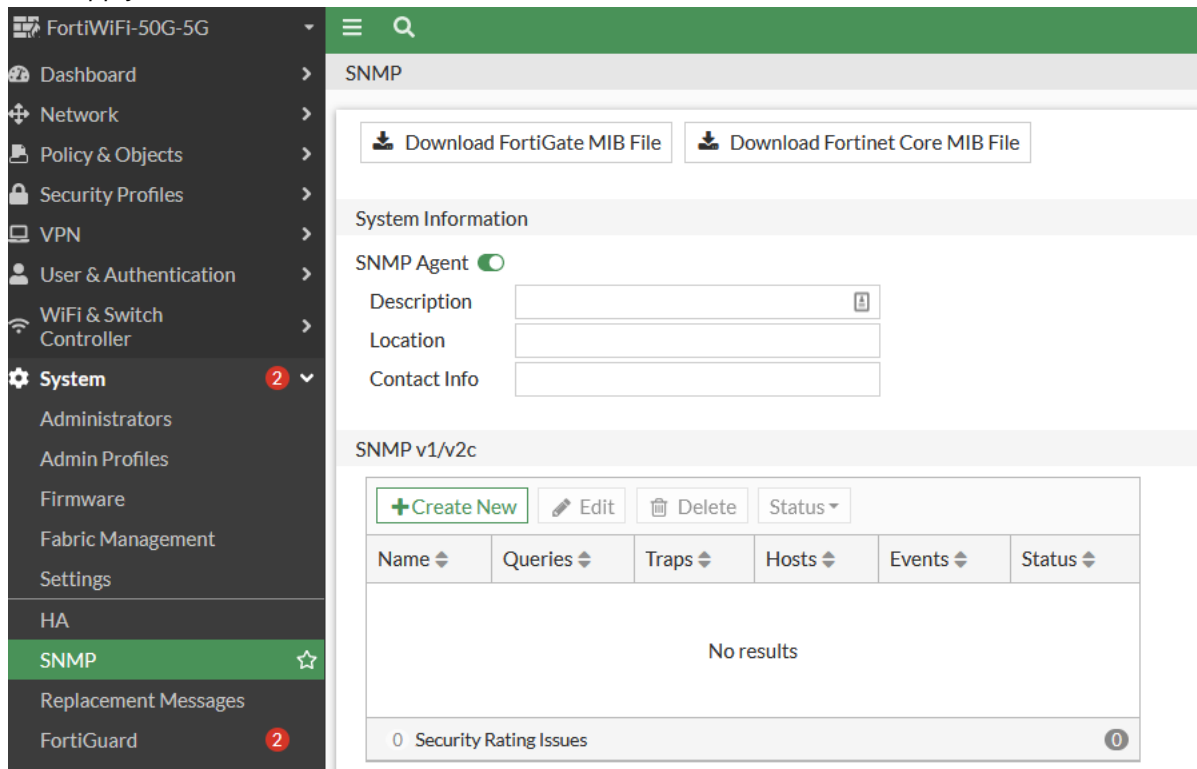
FortiWiFi-50G-5G
Dashboard
Network
Policy & Objects
Security Profiles
VPN
User & Authentication
WiFi & Switch Controller
System 2
Administrators
Admin Profiles
Firmware
Fabric Management
Settings
HA
SNMP
Replacement Messages
FortiGuard 2

SNMP

Download FortiGate MIB File
Download Fortinet Core MIB File

System Information

SNMP Agent
Description
Location
Contact Info

SNMP v1/v2c

+Create New
Edit
Delete
Status

| Name | Queries | Traps | Hosts | Events | Status |
|---|---|---|---|---|---|
| No results | | | | | |

0 Security Rating Issues 0